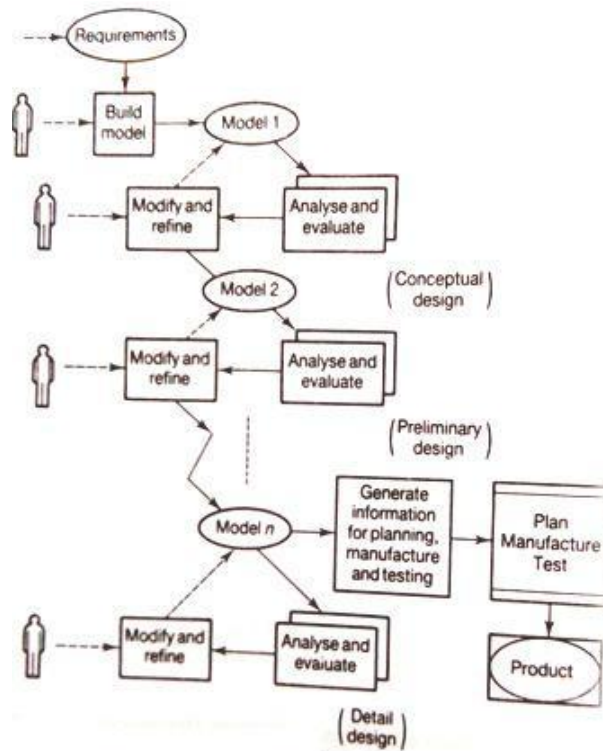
Requirements

Build model

Model 1

Modify and refine

Analyse and evaluate

Model 2

(Conceptual design)

Modify and refine

Analyse and evaluate

(Preliminary design)

Model $n$

Generate information for planning, manufacture and testing

Plan Manufacture Test

Product

Modify and refine

Analyse and evaluate

(Detail design)